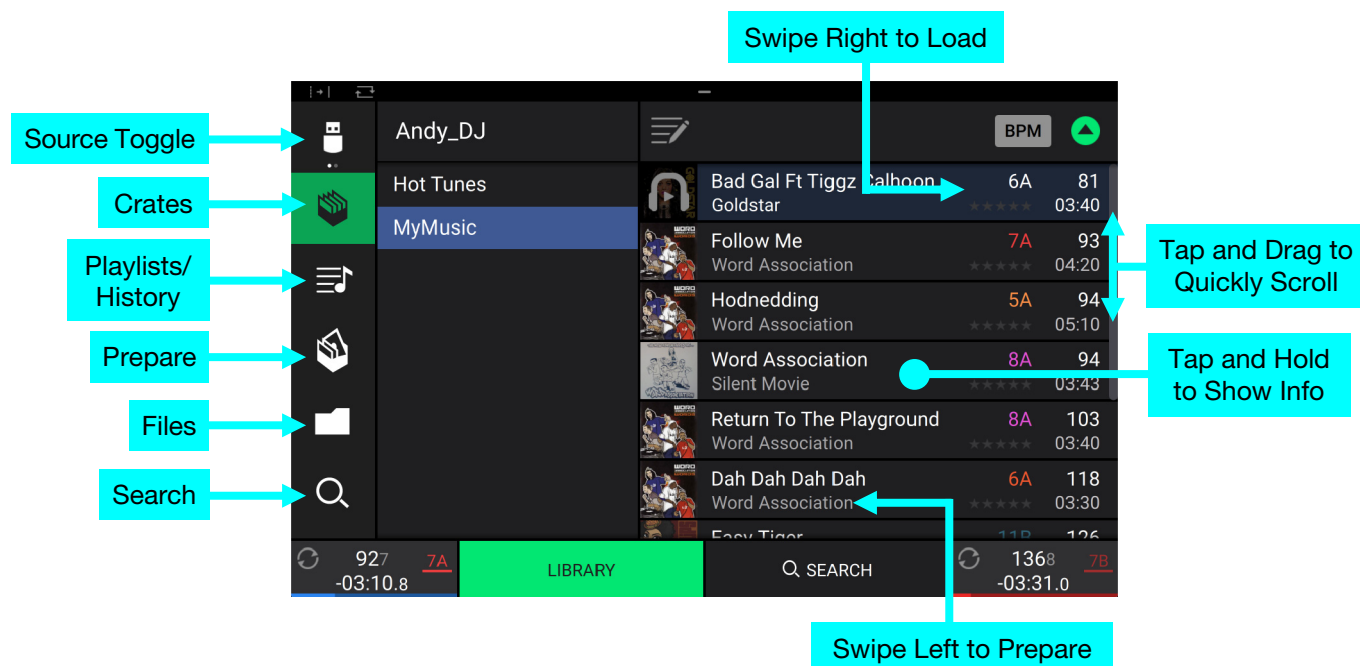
Swipe Right to Load

Source Toggle

Crates

Playlists/ History

Prepare

Files

Search

Tap and Drag to Quickly Scroll

Tap and Hold to Show Info

Swipe Left to Prepare

Andy_DJ

Hot Tunes

MyMusic

BPM

| Bad Gal Ft Tiggz Calhoon | 6A | 81 |
|---|---|---|
| Goldstar | | 03:40 |
| Follow Me | 7A | 93 |
| Word Association | | 04:20 |
| Hodnedding | 5A | 94 |
| Word Association | | 05:10 |
| Word Association | 8A | 94 |
| Silent Movie | | 03:43 |
| Return To The Playground | 8A | 103 |
| Word Association | | 03:40 |
| Dah Dah Dah Dah | 6A | 118 |
| Word Association | | 03:30 |
| Easy Tiger | 11B | 126 |

92.7 7A -03:10.8

LIBRARY

SEARCH

136.8 7B -03:31.0